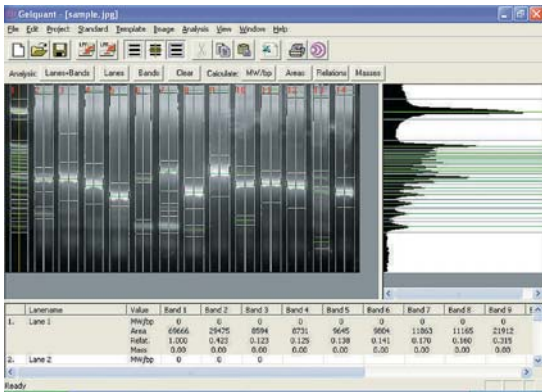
Gelquant - [sample.jpg]

File Edit Project Standard Template Image Analysis View Window Help

Analysis: Lanes+Bands Lanes Bands Clear Calculate: MW/bp Areas Relations Masses

| | Lanename | Value | Band 1 | Band 2 | Band 3 | Band 4 | Band 5 | Band 6 | Band 7 | Band 8 | Band 9 |
|---|---|---|---|---|---|---|---|---|---|---|---|
| 1. | Lane 1 | MW/bp | 0 | 0 | 0 | 0 | 0 | 0 | 0 | 0 | 0 |
| | | Area | 69666 | 29475 | 8594 | 8731 | 9645 | 9804 | 11863 | 11165 | 21912 |
| | | Relat. | 1.000 | 0.423 | 0.123 | 0.125 | 0.138 | 0.141 | 0.170 | 0.160 | 0.315 |
| | | Mass | 0.00 | 0.00 | 0.00 | 0.00 | 0.00 | 0.00 | 0.00 | 0.00 | 0.00 |
| 2. | Lane 2 | MW/bp | 0 | 0 | 0 | | | | | | |

Ready